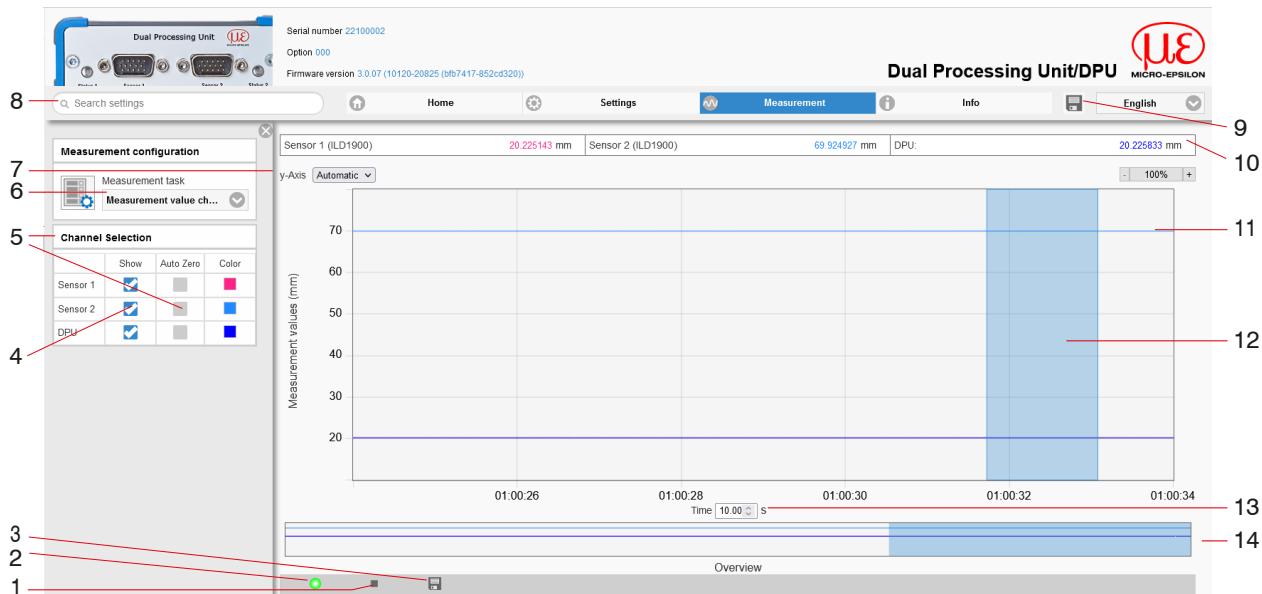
Dual Processing Unit

Serial number 22100002
Option 000
Firmware version 3.0.07 (10120-20825 (bfb7417-852cd320))

Dual Processing Unit/DPU

MICRO-EPSILON

8 Search settings

Home
Settings
Measurement
Info
English

9

Measurement configuration

Measurement task
Measurement value ch...

7
6
5

Channel Selection

| | Show | Auto Zero | Color |
|---|---|---|---|
| Sensor 1 | | | |
| Sensor 2 | | | |
| DPU | | | |

4

Sensor 1 (ILD1900) 20.225143 mm
Sensor 2 (ILD1900) 69.924927 mm
DPU: 20.225833 mm

10

y-Axis Automatic

- 100% +

70
60
50
40
30
20

Measurement values (mm)

11
12

01:00:26
01:00:28
01:00:30
01:00:32
01:00:34

Time 10.00 s

13
14

Overview

3
2
1